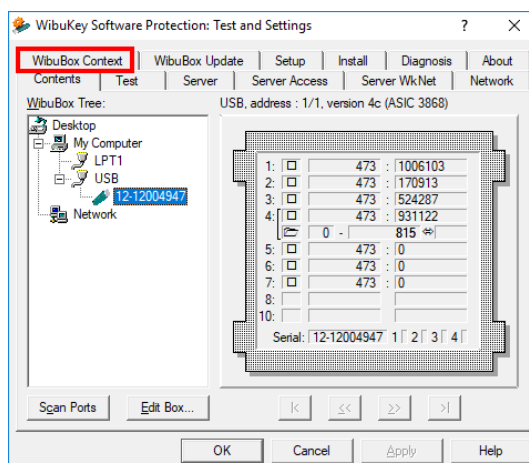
WibuKey Software Protection: Test and Settings ? X

WibuBox Context | WibuBox Update | Setup | Install | Diagnosis | About
Contents | Test | Server | Server Access | Server WkNet | Network

WibuBox Tree:
Desktop
My Computer
LPT1
USB
12-12004947
Network

USB, address : 1/1, version 4c (ASIC 3868)

| | | | | |
|---|---|---|---|---|
| 1: | | 473 | : | 1006103 |
| 2: | | 473 | : | 170913 |
| 3: | | 473 | : | 524287 |
| 4: | | 473 | : | 931122 |
| | | 0 - | | 815 ⇔ |
| 5: | | 473 | : | 0 |
| 6: | | 473 | : | 0 |
| 7: | | 473 | : | 0 |
| 8: | | | | |
| 10: | | | | |

Serial: 12-12004947 1 2 3 4

Scan Ports | Edit Box... | |< | << | >> | >|

OK | Cancel | Apply | Help